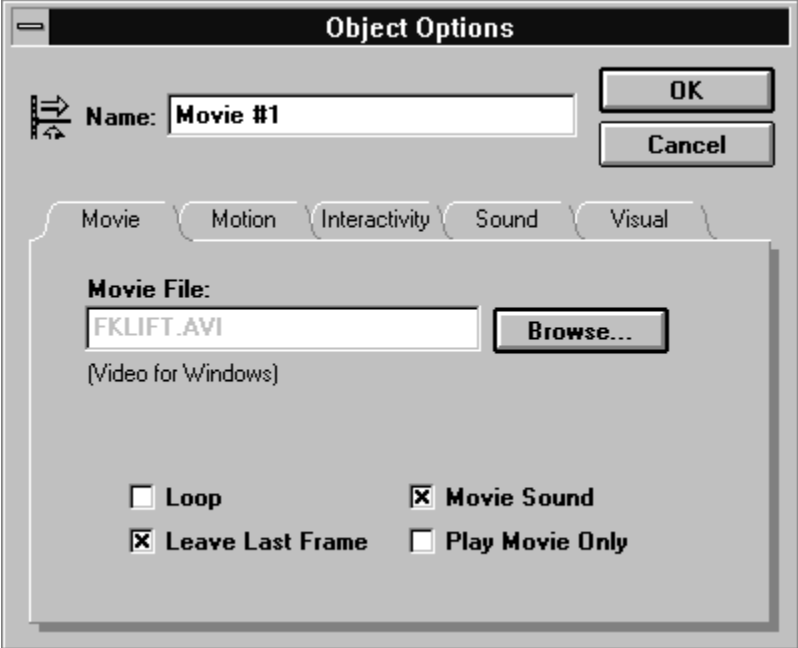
Object Options

Name: Movie #1

OK

Cancel

Movie | Motion | Interactivity | Sound | Visual

Movie File:

FKLIFT.AVI

Browse...

(Video for Windows)

☐ Loop
☒ Leave Last Frame
☒ Movie Sound
☐ Play Movie Only